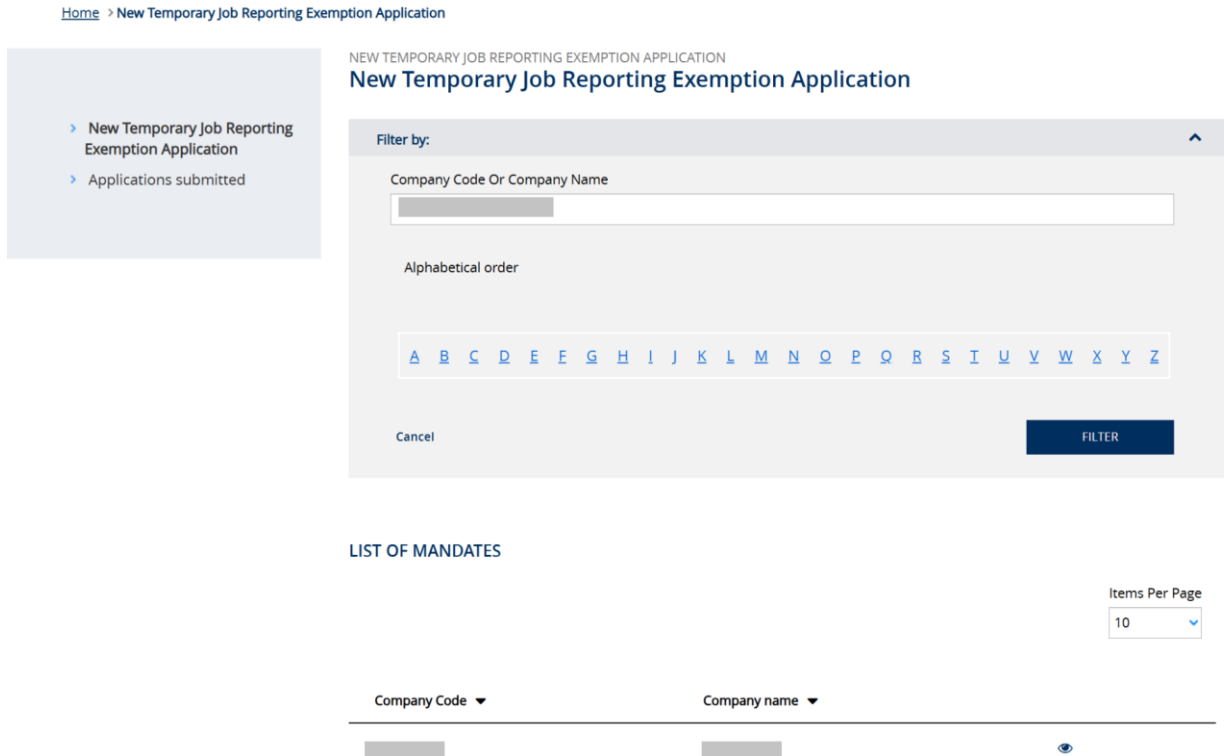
Home > New Temporary Job Reporting Exemption Application

> New Temporary Job Reporting Exemption Application
> Applications submitted

NEW TEMPORARY JOB REPORTING EXEMPTION APPLICATION
New Temporary Job Reporting Exemption Application

Filter by:

Company Code Or Company Name

Alphabetical order

A B C D E F G H I J K L M N O P Q R S T U V W X Y Z

Cancel

FILTER

LIST OF MANDATES

Items Per Page
10

| Company Code | Company name |
|---|---|